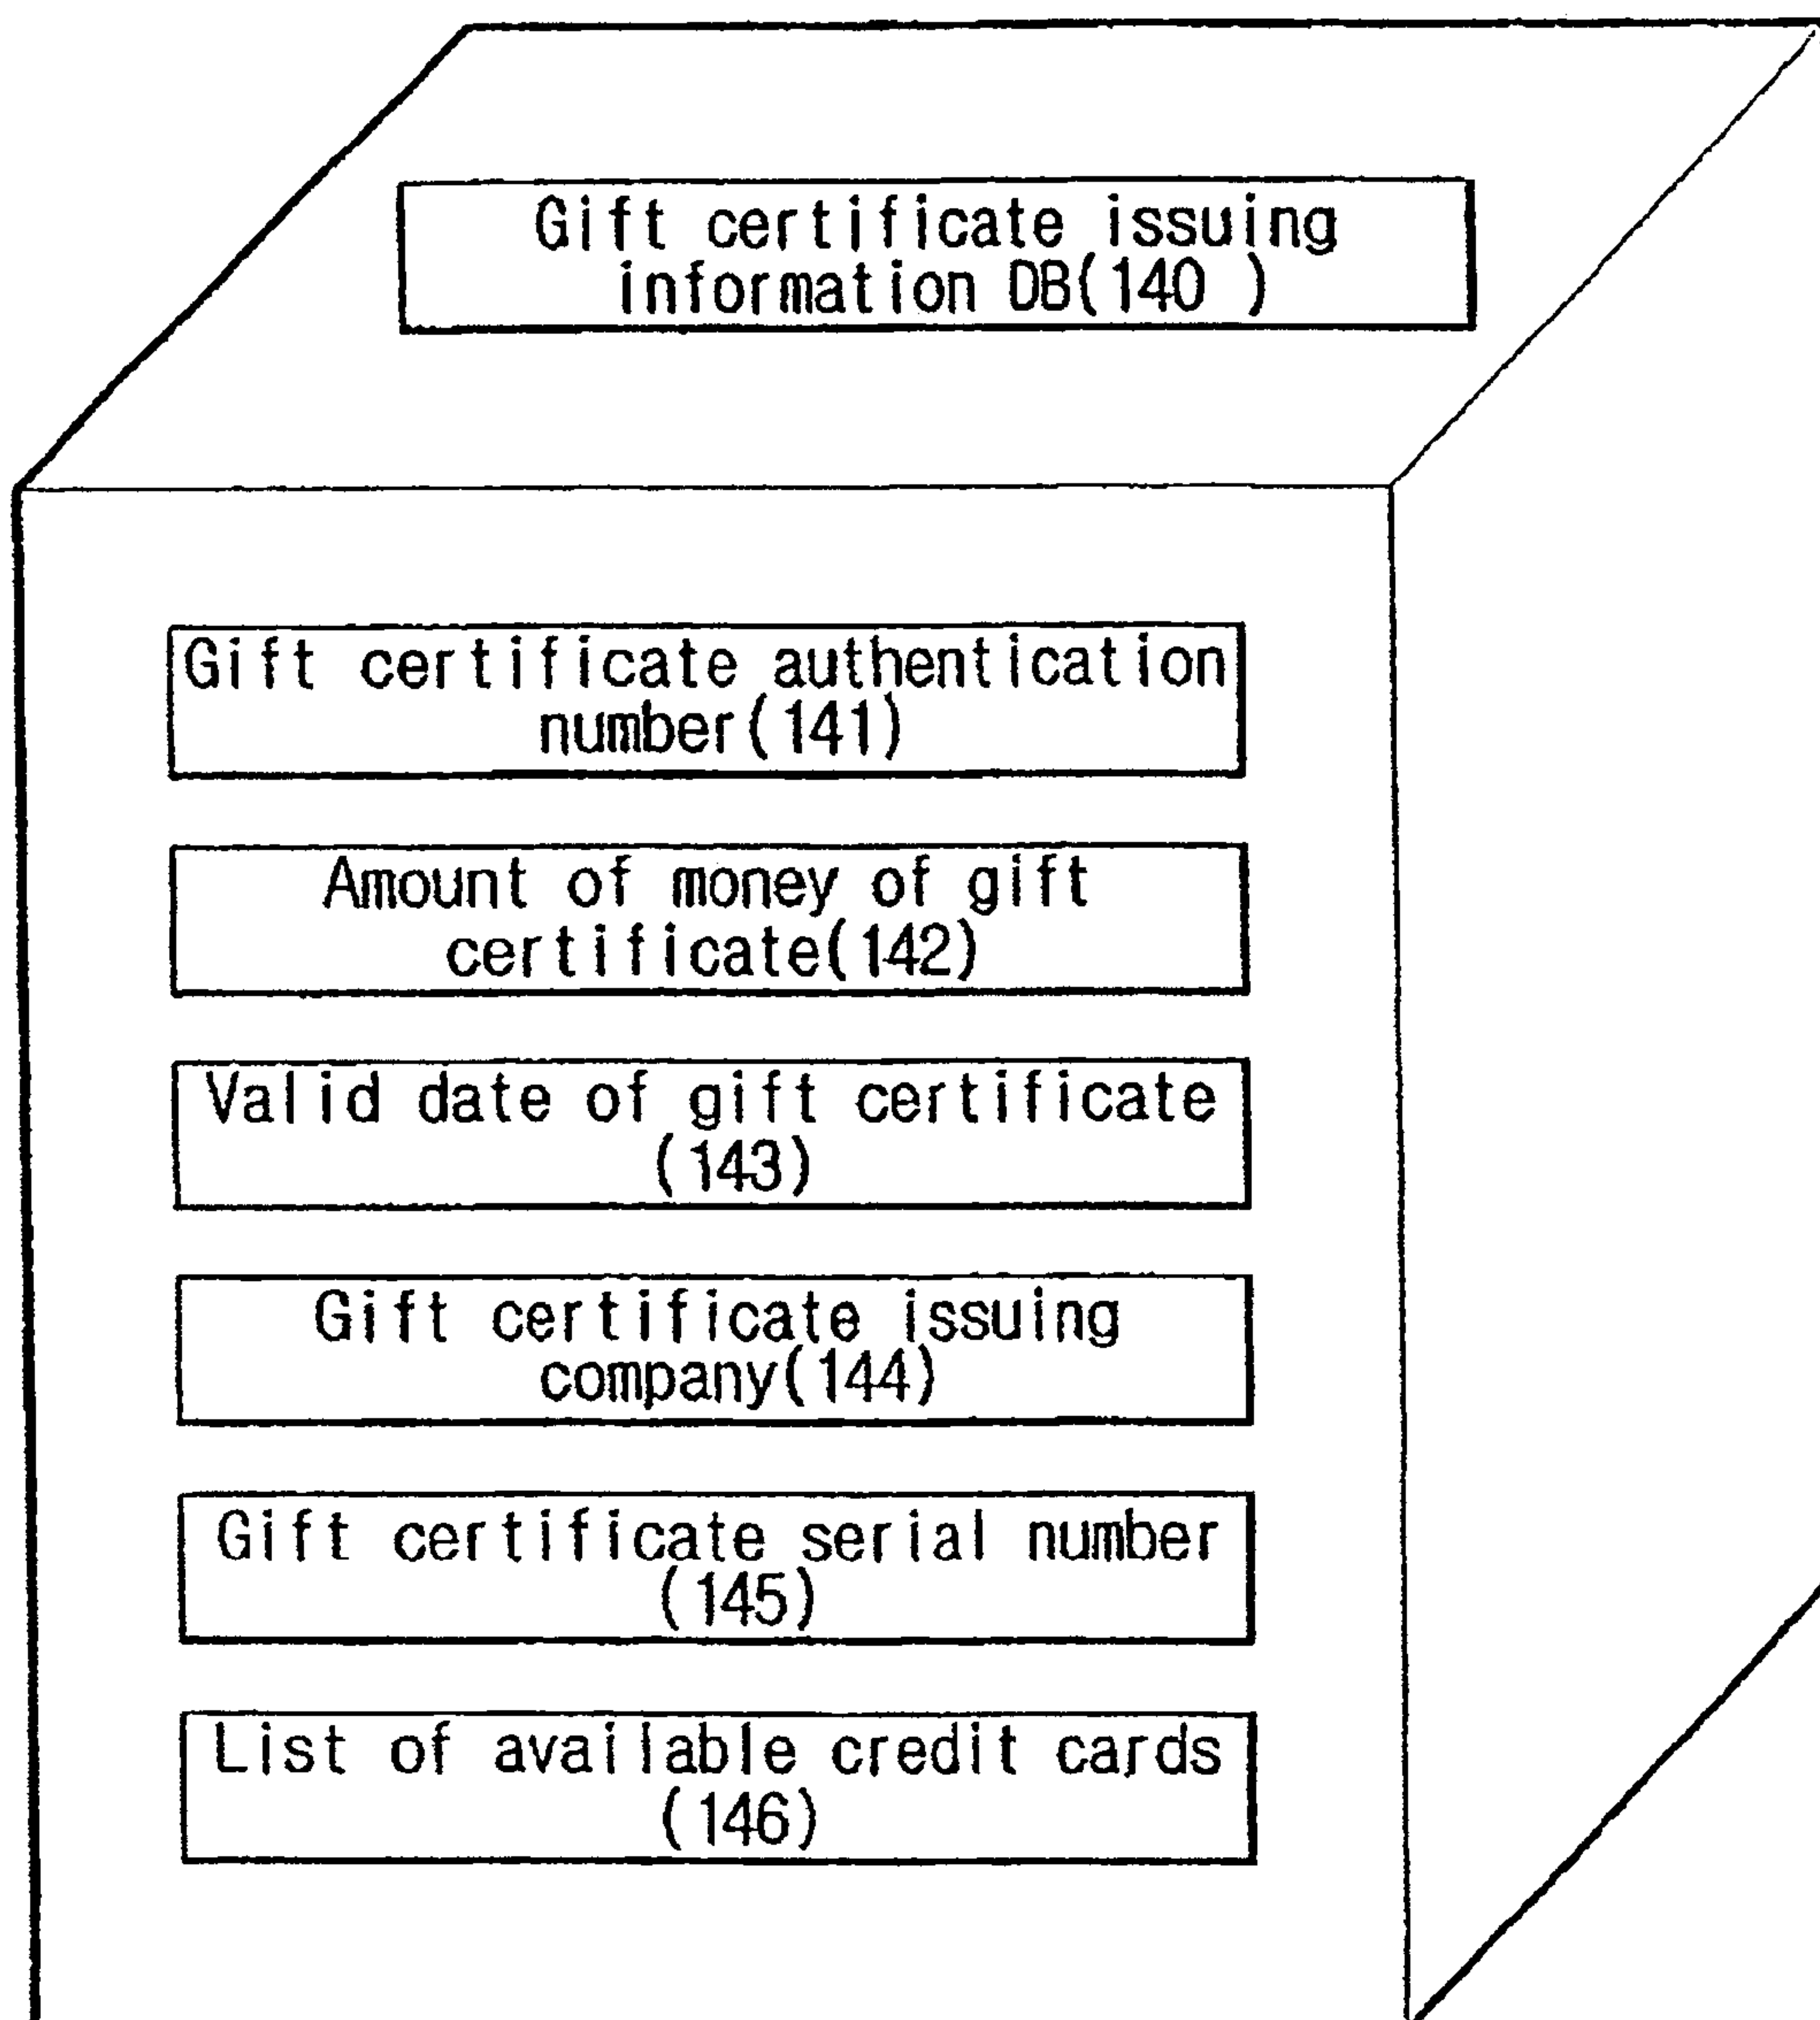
Gift certificate issuing information DB(140 )

Gift certificate authentication number(141)

Amount of money of gift certificate(142)

Valid date of gift certificate (143)

Gift certificate issuing company(144)

Gift certificate serial number (145)

List of available credit cards (146)